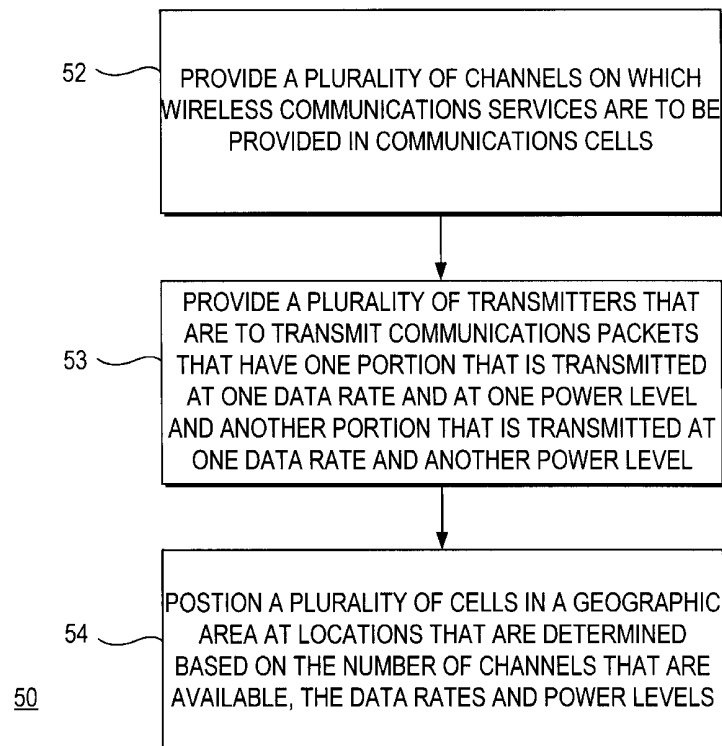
52

PROVIDE A PLURALITY OF CHANNELS ON WHICH WIRELESS COMMUNICATIONS SERVICES ARE TO BE PROVIDED IN COMMUNICATIONS CELLS

53

PROVIDE A PLURALITY OF TRANSMITTERS THAT ARE TO TRANSMIT COMMUNICATIONS PACKETS THAT HAVE ONE PORTION THAT IS TRANSMITTED AT ONE DATA RATE AND AT ONE POWER LEVEL AND ANOTHER PORTION THAT IS TRANSMITTED AT ONE DATA RATE AND ANOTHER POWER LEVEL

54

POSTION A PLURALITY OF CELLS IN A GEOGRAPHIC AREA AT LOCATIONS THAT ARE DETERMINED BASED ON THE NUMBER OF CHANNELS THAT ARE AVAILABLE, THE DATA RATES AND POWER LEVELS

50